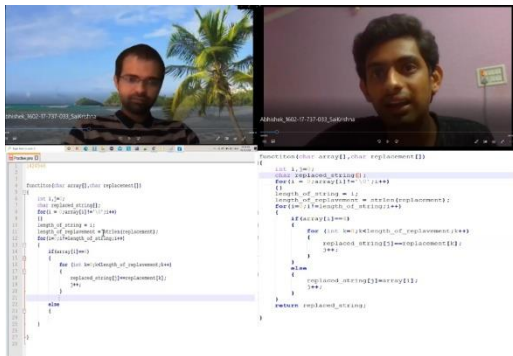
Abhishek_1602-17-737-033_Saikrishna

Abhishek_1602-17-737-033_Saikrishna

Position.java

function(char array[],char replacement[])
{
int i,j=0;
char replaced_string[];
for(i = 0;array[i]!='\0';i++)
{}
length_of_string = i;
length_of_replacement = strlen(replacement);
for(i=0;i<length_of_string;i++)
{
if(array[i]==' ')
{
for (int k=0;k<length_of_replacement;k++)
{
replaced_string[j]=replacement[k];
j++;
}
}
else
{
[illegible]
}
}

function(char array[],char replacement[])
{
int i,j=0;
char replaced_string[];
for(i = 0;array[i]!='\0';i++)
{}
length_of_string = i;
length_of_replacement = strlen(replacement);
for(i=0;i<length_of_string;i++)
{
if(array[i]==' ')
{
for (int k=0;k<length_of_replacement;k++)
{
replaced_string[j]=replacement[k];
j++;
}
}
else
{
replaced_string[j]=array[i];
j++;
}
}
return replaced_string;
}